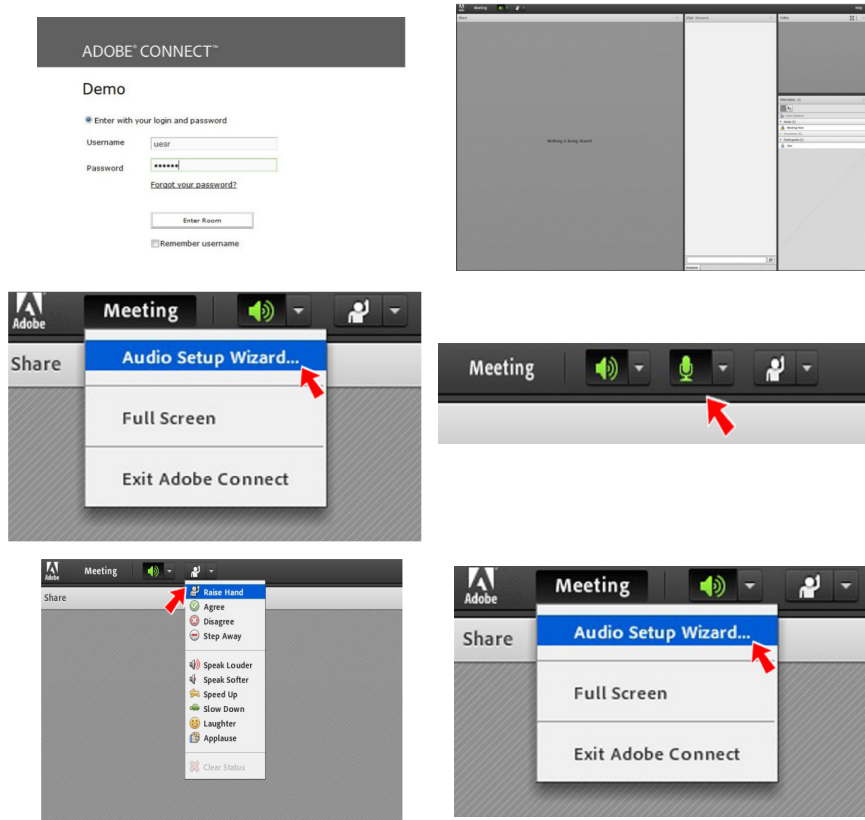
ADOBE® CONNECT™

Demo

Enter with your login and password

Username uesr

Password ••••••

Forgot your password?

Enter Room

Remember username

Meeting

Share

Chat

Video

Nothing is Being Shared

Adobe

Meeting

Share

Audio Setup Wizard...

Full Screen

Exit Adobe Connect

Meeting

Adobe

Meeting

Share

Raise Hand

Agree

Disagree

Step Away

Speak Louder

Speak Softer

Speed Up

Slow Down

Laughter

Applause

Clear Status

Adobe

Meeting

Share

Audio Setup Wizard...

Full Screen

Exit Adobe Connect